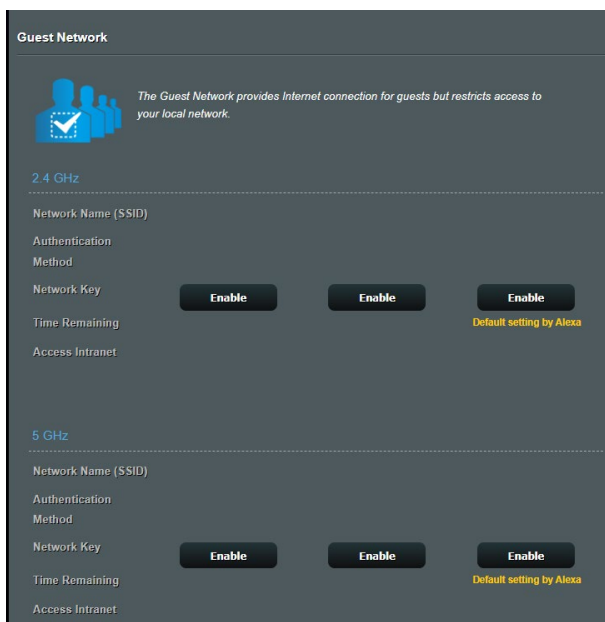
Guest Network

The Guest Network provides Internet connection for guests but restricts access to your local network.

2.4 GHz

Network Name (SSID)

Authentication Method

Network Key

Time Remaining

Access Intranet

Enable

Enable

Enable

Default setting by Alexa

5 GHz

Network Name (SSID)

Authentication Method

Network Key

Time Remaining

Access Intranet

Enable

Enable

Enable

Default setting by Alexa